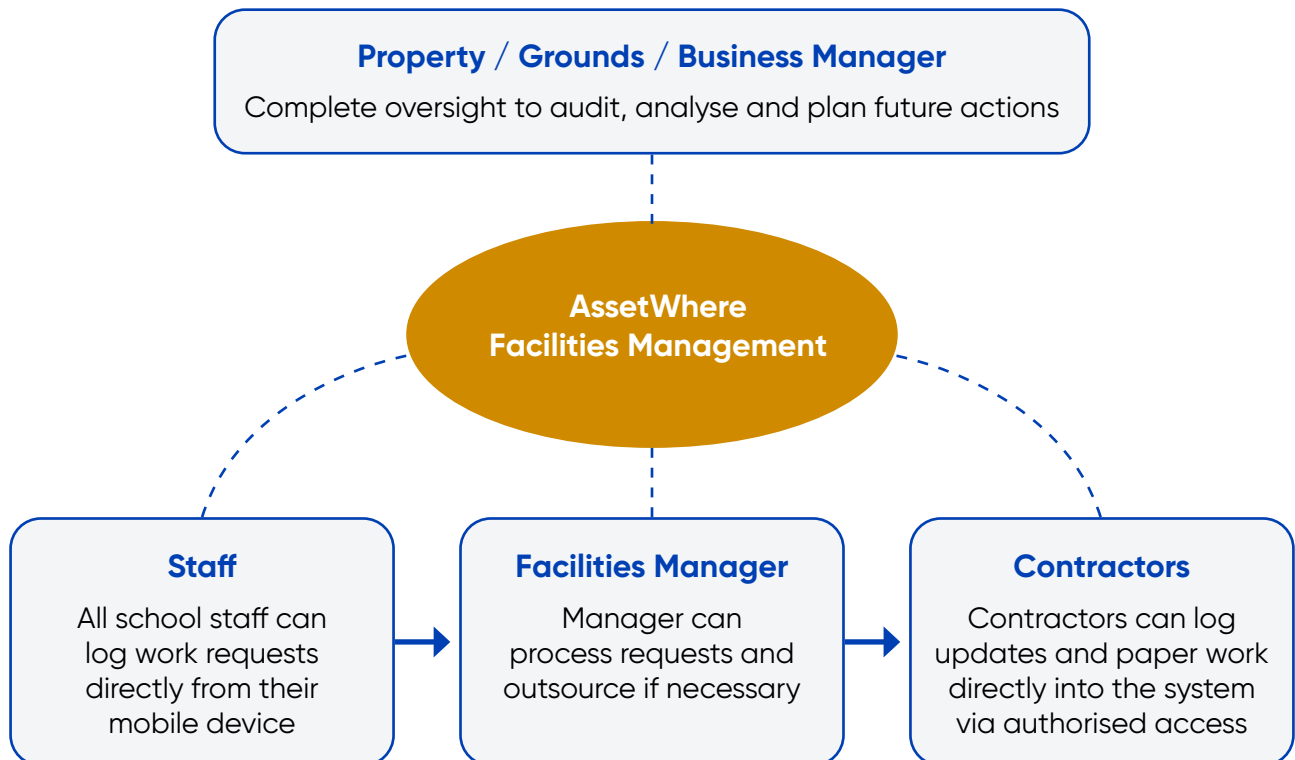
Property / Grounds / Business Manager
Complete oversight to audit, analyse and plan future actions

AssetWhere
Facilities Management

Staff
All school staff can log work requests directly from their mobile device

Facilities Manager
Manager can process requests and outsource if necessary

Contractors
Contractors can log updates and paper work directly into the system via authorised access